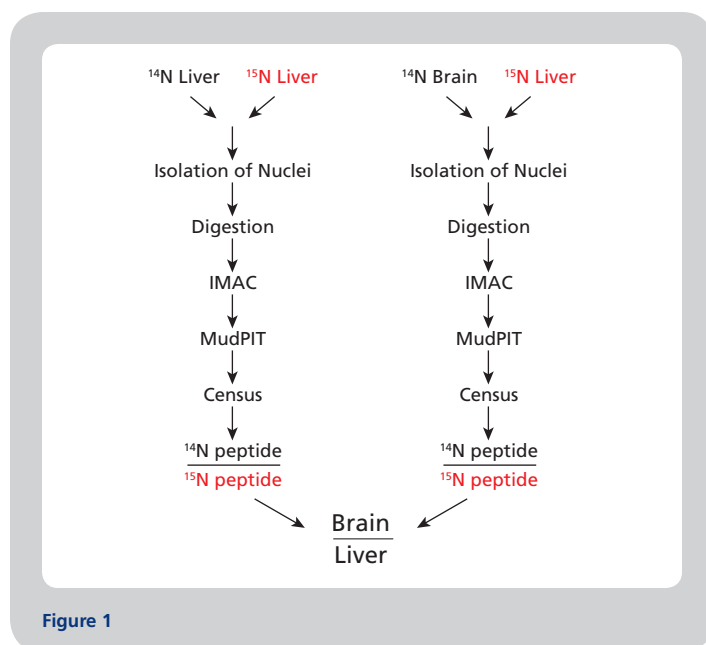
$^{14}$N Liver $^{15}$N Liver

Isolation of Nuclei

Digestion

IMAC

MudPIT

Census

$\frac{^{14}\text{N peptide}}{^{15}\text{N peptide}}$

$^{14}$N Brain $^{15}$N Liver

Isolation of Nuclei

Digestion

IMAC

MudPIT

Census

$\frac{^{14}\text{N peptide}}{^{15}\text{N peptide}}$

$\frac{\text{Brain}}{\text{Liver}}$

Figure 1